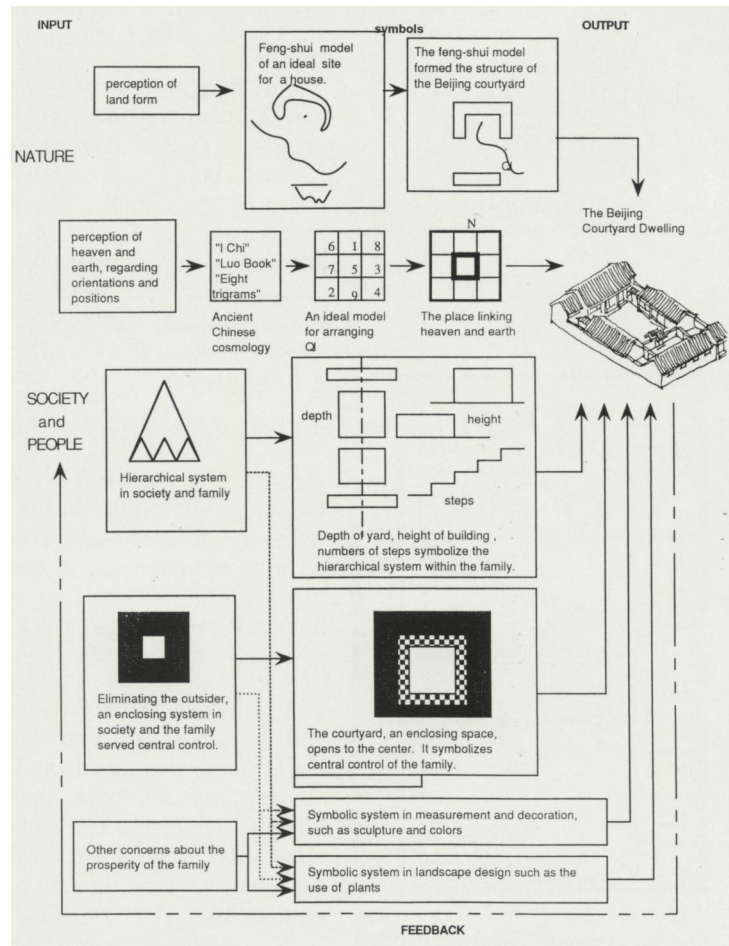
INPUT

symbols

OUTPUT

perception of land form

Feng-shui model of an ideal site for a house.

The feng-shui model formed the structure of the Beijing courtyard

NATURE

The Beijing Courtyard Dwelling

perception of heaven and earth, regarding orientations and positions

"I Chi" "Luo Book" "Eight trigrams"

| 6 | 1 | 8 |
|---|---|---|
| 7 | 5 | 3 |
| 2 | 9 | 4 |

N

Ancient Chinese cosmology

An ideal model for arranging Qi

The place linking heaven and earth

SOCIETY and PEOPLE

Hierarchical system in society and family

depth

height

steps

Depth of yard, height of building , numbers of steps symbolize the hierarchical system within the family.

Eliminating the outsider, an enclosing system in society and the family served central control.

The courtyard, an enclosing space, opens to the center. It symbolizes central control of the family.

Symbolic system in measurement and decoration, such as sculpture and colors

Other concerns about the prosperity of the family

Symbolic system in landscape design such as the use of plants

FEEDBACK